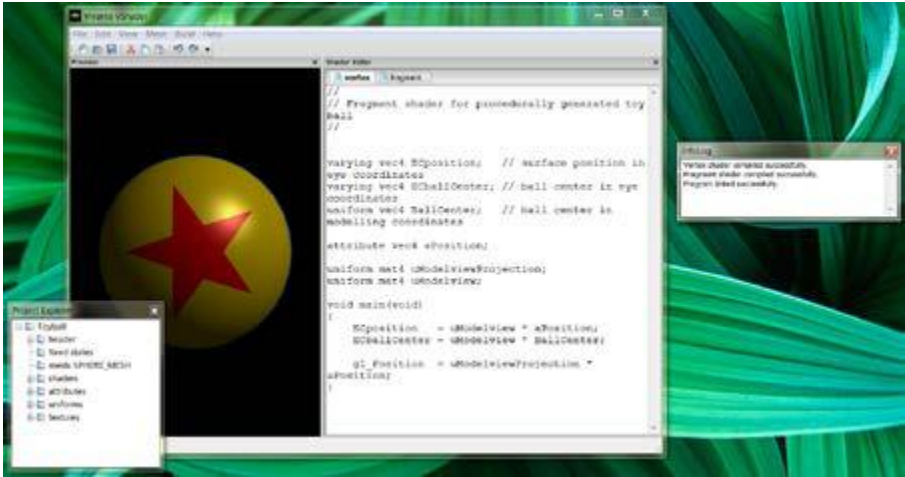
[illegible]

File Edit View Mesh Build Help

Preview

Shader Editor

vertex fragment

//
// Fragment shader for procedurally generated toy ball
//

varying vec4 ECposition; // surface position in eye coordinates
varying vec4 ECballCenter; // ball center in eye coordinates
uniform vec4 BallCenter; // ball center in modelling coordinates

attribute vec4 aPosition;

uniform mat4 uModelViewProjection;
uniform mat4 uModelView;

void main(void)
{
ECposition = uModelView * aPosition;
ECballCenter = uModelView * BallCenter;

gl_Position = uModelViewProjection * aPosition;
}

Infolog

Vertex shader compiled successfully.
Fragment shader compiled successfully.
Program linked successfully.

Project Explorer

Toyball
header
fixed states
meshes (SPHERE_MESH)
shaders
attributes
uniforms
textures